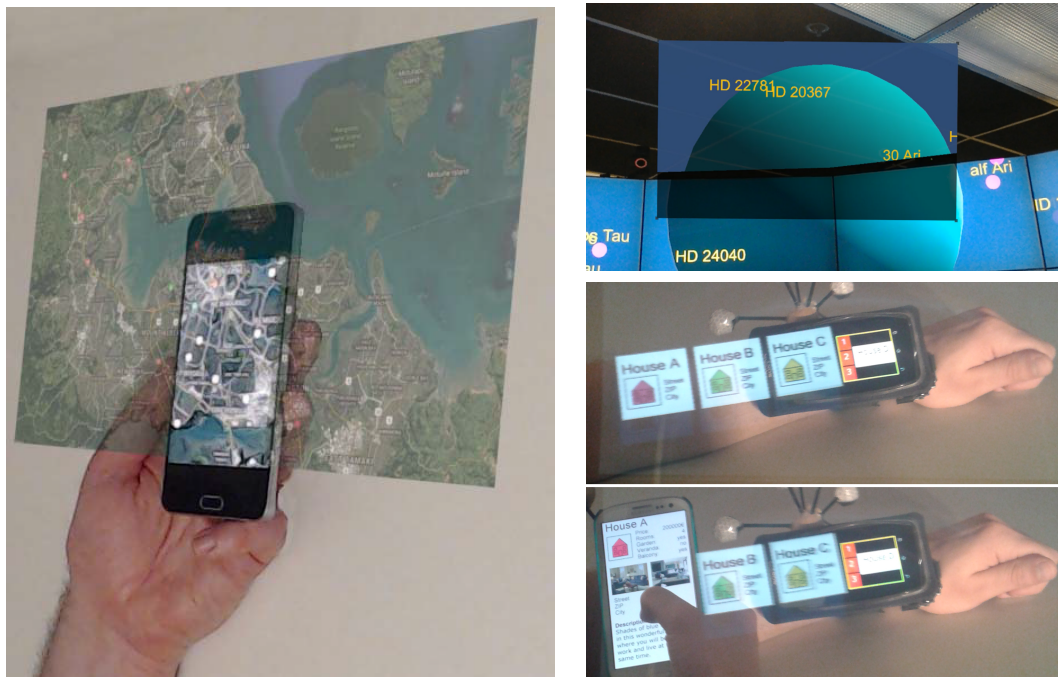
HD 22781
HD 20367
30 Ari
alf Ari
Tau
HD 24040

House A
House B
House C
Street
ZIP
City
1
2
3

House A
Price
Rooms
Garden
Veranda
Balcony
House B
House C
Street
ZIP
City
Description
Shades of blue
in this wonderful
where you will
work and live at
same time.
1
2
3